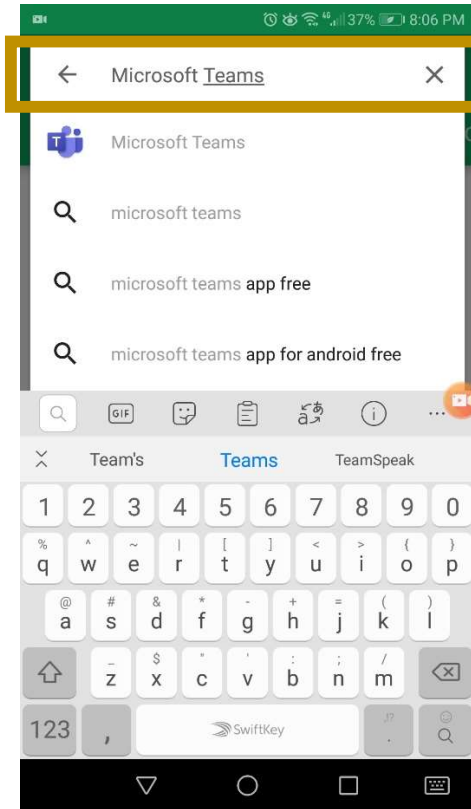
37% 8:06 PM

Microsoft Teams

Microsoft Teams

microsoft teams

microsoft teams app free

microsoft teams app for android free

GIF

Team's Teams TeamSpeak

1 2 3 4 5 6 7 8 9 0

% ^ ~ | [ ] < > { }
q w e r t y u i o p

@ # & * - + = ( )
a s d f g h j k l

_ $ " ' : ; /
z x c v b n m

123 , SwiftKey .